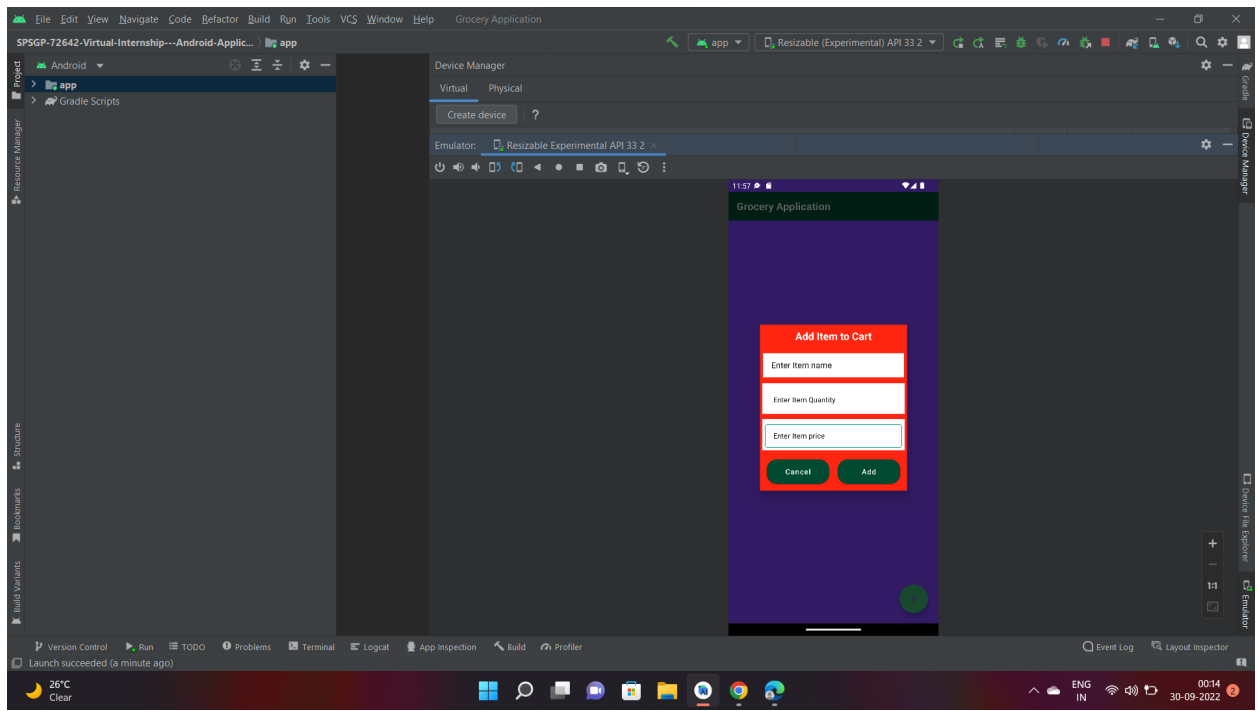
File Edit View Navigate Code Refactor Build Run Tools VCS Window Help Grocery Application

SPSGP-72642-Virtual-Internship---Android-Applic... app

app Resizable (Experimental) API 33 2

Project Android app Gradle Scripts

Resource Manager

Device Manager

Virtual Physical

Create device ?

Emulator: Resizable Experimental API 33 2

11:57

Grocery Application

Add Item to Cart

Enter Item name

Enter Item Quantity

Enter Item price

Cancel Add

Gradle

Device Manager

Structure

Bookmarks

Build Variants

Device File Explorer

Emulator

1:1

Version Control Run TODO Problems Terminal Logcat App Inspection Build Profiler Event Log Layout Inspector

Launch succeeded (a minute ago)

26°C Clear

ENG IN 00:14 30-09-2022 2